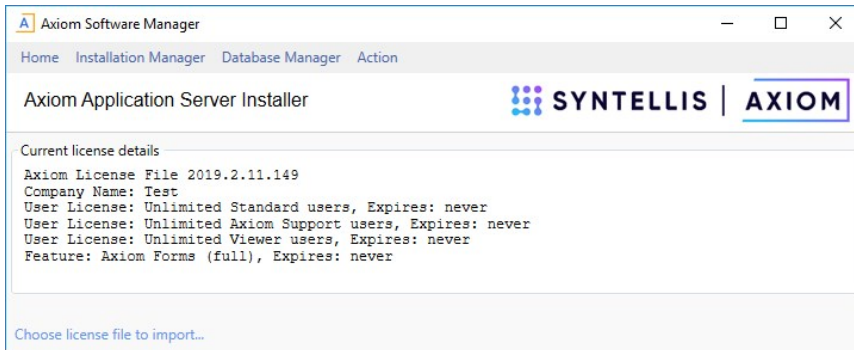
A Axiom Software Manager

Home Installation Manager Database Manager Action

Axiom Application Server Installer

SYNTELLIS | AXIOM

Current license details

Axiom License File 2019.2.11.149
Company Name: Test
User License: Unlimited Standard users, Expires: never
User License: Unlimited Axiom Support users, Expires: never
User License: Unlimited Viewer users, Expires: never
Feature: Axiom Forms (full), Expires: never

Choose license file to import...